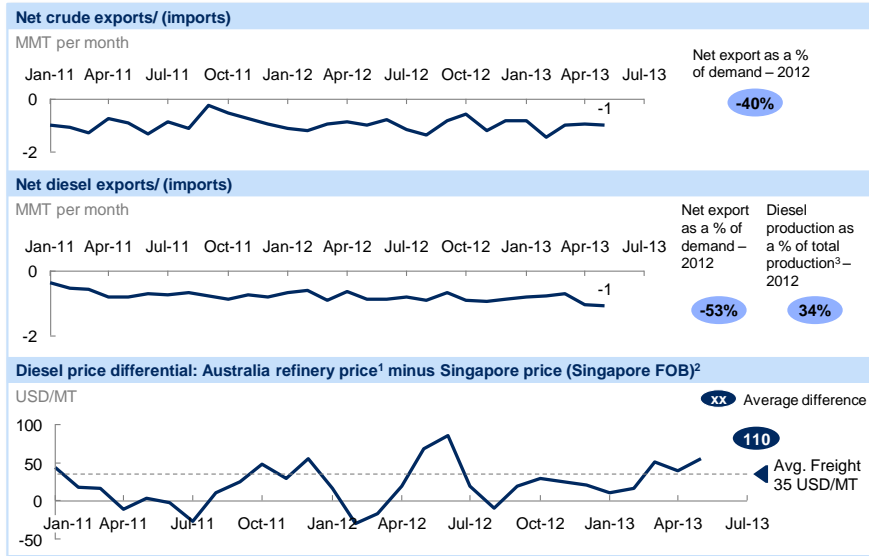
Net crude exports/ (imports)

MMT per month

Jan-11 Apr-11 Jul-11 Oct-11 Jan-12 Apr-12 Jul-12 Oct-12 Jan-13 Apr-13 Jul-13

0

-2

-1

Net export as a % of demand – 2012

-40%

Net diesel exports/ (imports)

MMT per month

Jan-11 Apr-11 Jul-11 Oct-11 Jan-12 Apr-12 Jul-12 Oct-12 Jan-13 Apr-13 Jul-13

0

-2

-1

Net export as a % of demand – 2012

-53%

Diesel production as a % of total production$^3$ – 2012

34%

Diesel price differential: Australia refinery price$^1$ minus Singapore price (Singapore FOB)$^2$

USD/MT

xx Average difference

100

50

0

-50

Jan-11 Apr-11 Jul-11 Oct-11 Jan-12 Apr-12 Jul-12 Oct-12 Jan-13 Apr-13 Jul-13

110

Avg. Freight 35 USD/MT